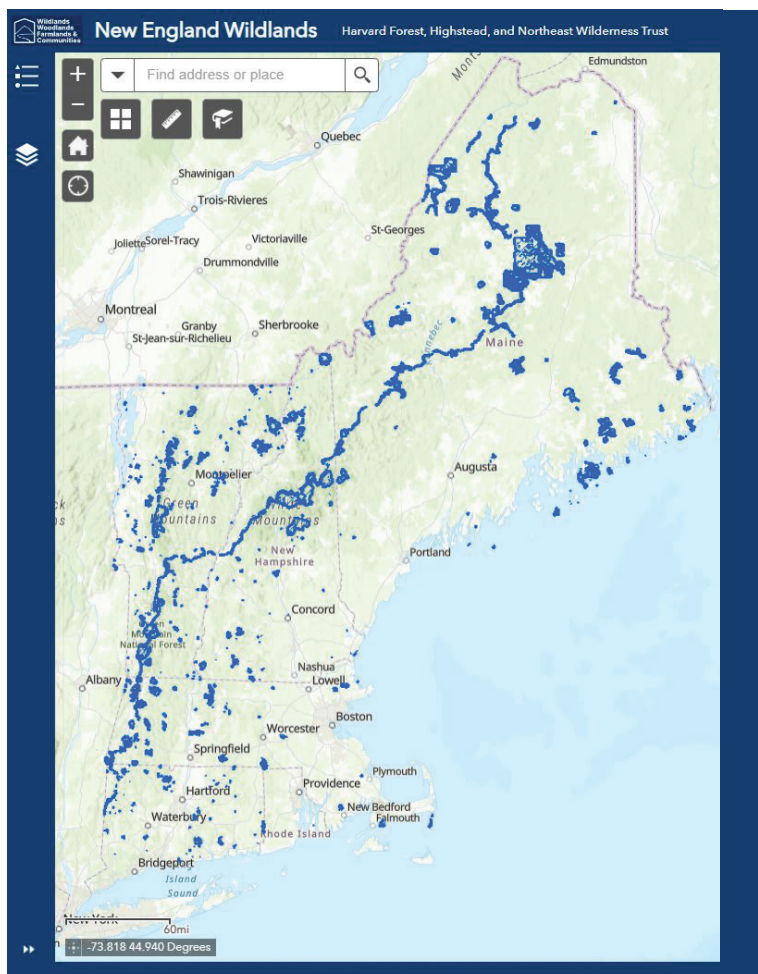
Wildlands Woodlands Farmlands & Communities

New England Wildlands

Harvard Forest, Highstead, and Northeast Wilderness Trust

Find address or place

Edmundston

Quebec

Shawinigan

Trois-Rivieres

Joliette

Sorel-Tracy

Victoriaville

St-Georges

Drummondville

Montreal

Granby

Sherbrooke

St-Jean-sur-Richelieu

Maine

Augusta

Montpelier

Green Mountains

White Mountains

New Hampshire

Portland

Concord

Green Mountain National Forest

Nashua

Albany

Lowell

Boston

Worcester

Springfield

Providence

Plymouth

Hartford

New Bedford

Falmouth

Waterbury

Rhode Island

Bridgeport

Island Sound

New York

60mi

-73.818 44.940 Degrees